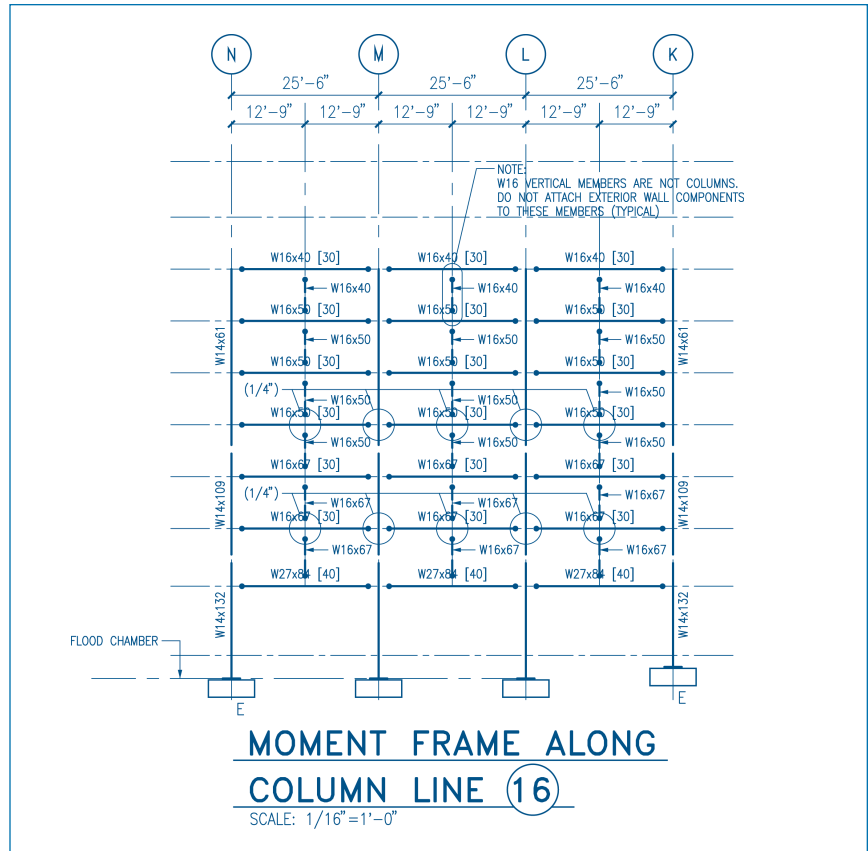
N
M
L
K
25'-6"
25'-6"
25'-6"
12'-9"
12'-9"
12'-9"
12'-9"
12'-9"
12'-9"

NOTE:
W16 VERTICAL MEMBERS ARE NOT COLUMNS. DO NOT ATTACH EXTERIOR WALL COMPONENTS TO THESE MEMBERS (TYPICAL)

W16x40 [30]
W16x40 [30]
W16x40 [30]
W16x40
W16x40
W16x40
W16x50 [30]
W16x50 [30]
W16x50 [30]
W16x50
W16x50
W16x50
W16x50 [30]
W16x50 [30]
W16x50 [30]
W16x50
(1/4")
W16x50
W16x50
W16x50
W16x50 [30]
W16x50 [30]
W16x50 [30]
W16x50
W16x50
W16x50
W16x67 [30]
W16x67 [30]
W16x67 [30]
W16x67
(1/4")
W16x67
W16x67
W16x67
W16x67 [30]
W16x67 [30]
W16x67 [30]
W16x67
W16x67
W16x67
W27x84 [40]
W27x84 [40]
W27x84 [40]
W14x61
W14x61
W14x109
W14x109
W14x132
W14x132
FLOOD CHAMBER
E
E

MOMENT FRAME ALONG
COLUMN LINE 16
SCALE: 1/16"=1'-0"